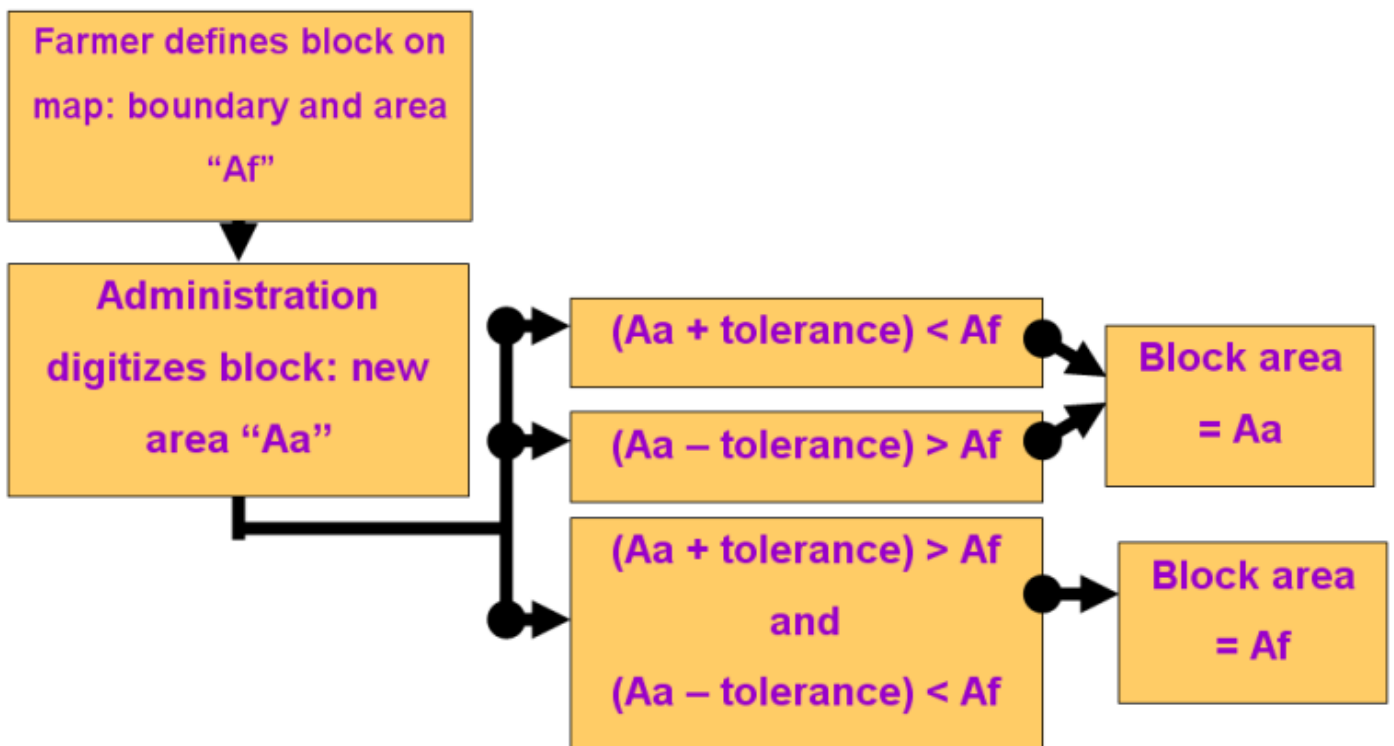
Farmer defines block on map: boundary and area “Af”

Administration digitizes block: new area “Aa”

(Aa + tolerance) < Af

(Aa – tolerance) > Af

Block area = Aa

(Aa + tolerance) > Af and (Aa – tolerance) < Af

Block area = Af